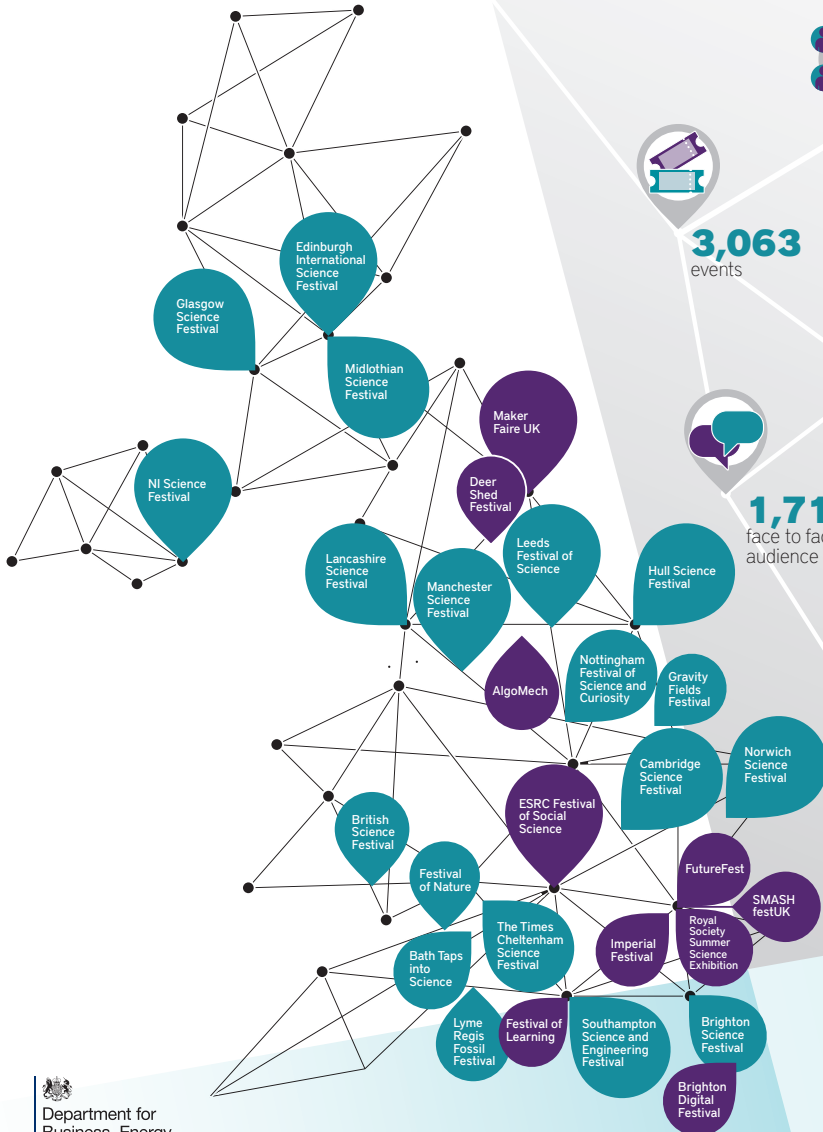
3,063
events

1,71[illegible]
face to fac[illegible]
audience

Edinburgh International Science Festival

Glasgow Science Festival

Midlothian Science Festival

Maker Faire UK

Deer Shed Festival

NI Science Festival

Lancashire Science Festival

Leeds Festival of Science

Hull Science Festival

Manchester Science Festival

Nottingham Festival of Science and Curiosity

AlgoMech

Gravity Fields Festival

Cambridge Science Festival

Norwich Science Festival

ESRC Festival of Social Science

British Science Festival

FutureFest

Festival of Nature

SMASH festUK

The Times Cheltenham Science Festival

Imperial Festival

Royal Society Summer Science Exhibition

Bath Taps into Science

Lyme Regis Fossil Festival

Festival of Learning

Southampton Science and Engineering Festival

Brighton Science Festival

Brighton Digital Festival

Department for
Business, Energy